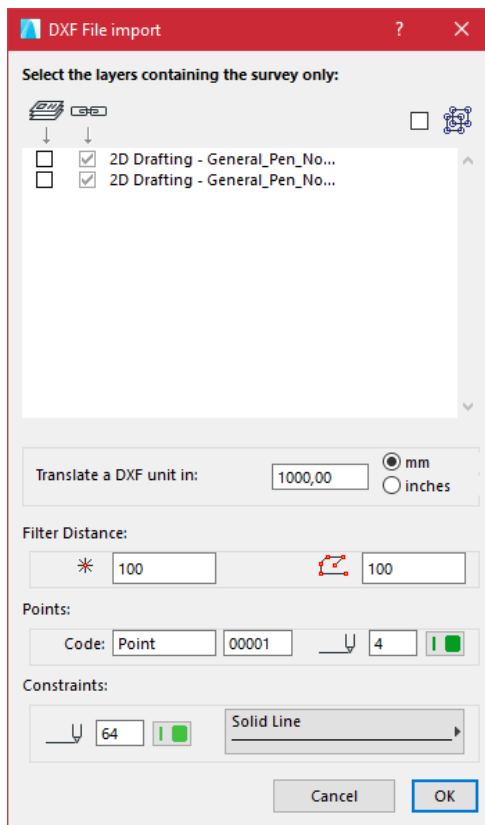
DXF File import ? ✕

Select the layers containing the survey only:

2D Drafting - General_Pen_No...
2D Drafting - General_Pen_No...

Translate a DXF unit in: 1000,00 mm inches

Filter Distance:

100 100

Points:

Code: Point 00001 4

Constraints:

64 Solid Line

Cancel OK